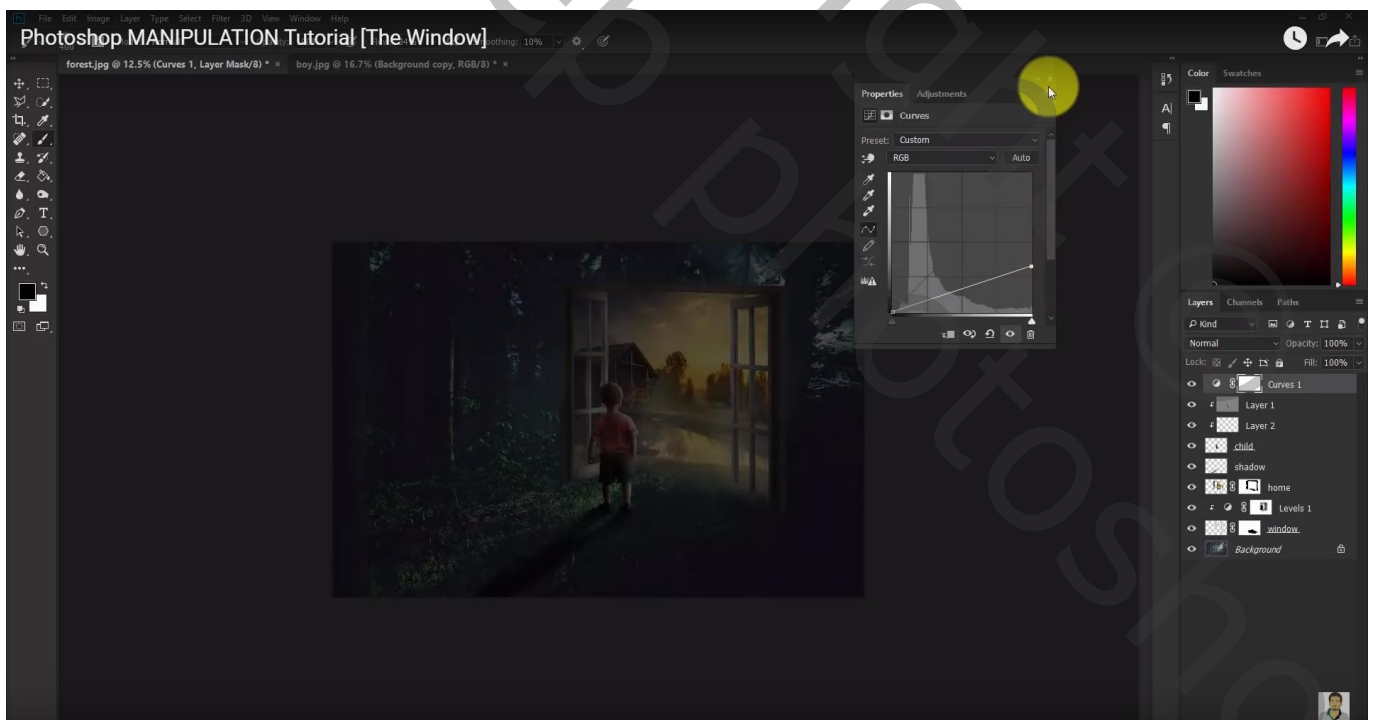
File Edit Image Layer Type Select Filter 3D View Window Help

Photoshop MANIPULATION Tutorial [The Window]

othing: 10%

forest.jpg @ 12.5% (Curves 1, Layer Mask/8) * ×

boy.jpg @ 16.7% (Background copy, RGB/8) * ×

Properties Adjustments

Curves

Preset: Custom

RGB

Auto

Color Swatches

Layers Channels Paths

Kind

Normal

Opacity: 100%

Lock:

Fill: 100%

Curves 1

Layer 1

Layer 2

child

shadow

home

Levels 1

window

Background